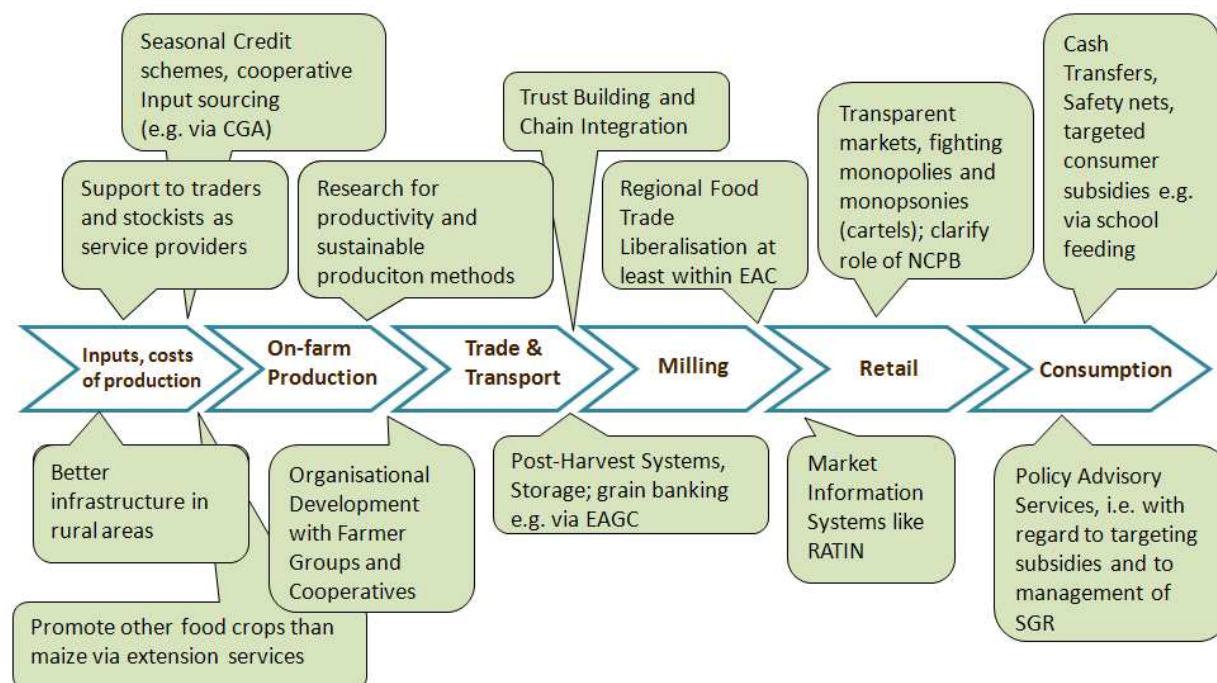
Seasonal Credit schemes, cooperative Input sourcing (e.g. via CGA)

Support to traders and stockists as service providers

Research for productivity and sustainable produciton methods

Trust Building and Chain Integration

Regional Food Trade Liberalisation at least within EAC

Transparent markets, fighting monopolies and monopsonies (cartels); clarify role of NCPB

Cash Transfers, Safety nets, targeted consumer subsidies e.g. via school feeding

Inputs, costs of production

On-farm Production

Trade & Transport

Milling

Retail

Consumption

Better infrastructure in rural areas

Organisational Development with Farmer Groups and Cooperatives

Post-Harvest Systems, Storage; grain banking e.g. via EAGC

Market Information Systems like RATIN

Policy Advisory Services, i.e. with regard to targeting subsidies and to management of SGR

Promote other food crops than maize via extension services